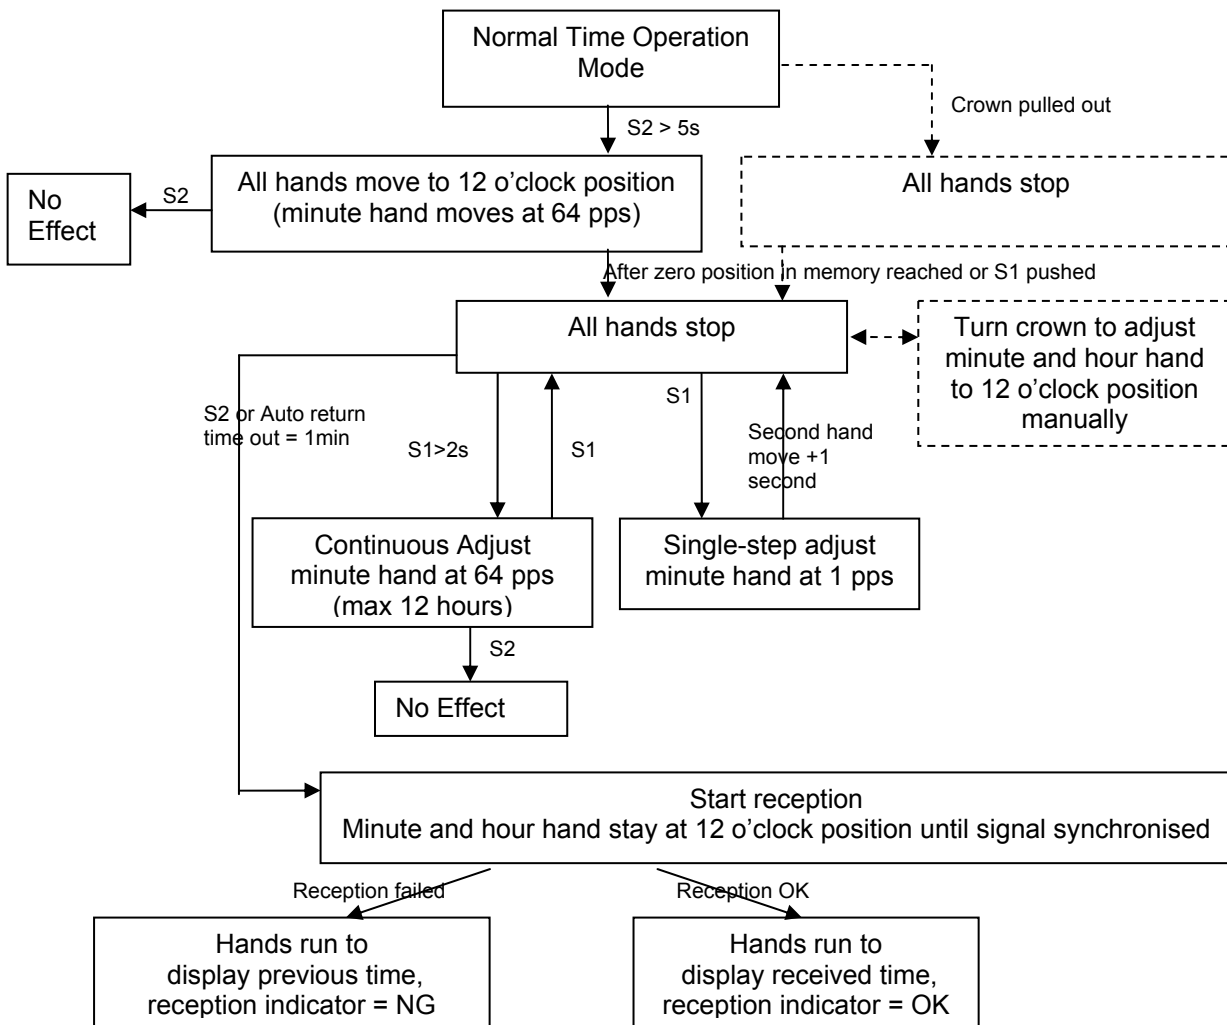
Normal Time Operation Mode

Crown pulled out

S2 > 5s

No Effect

S2

All hands move to 12 o'clock position (minute hand moves at 64 pps)

All hands stop

After zero position in memory reached or S1 pushed

All hands stop

Turn crown to adjust minute and hour hand to 12 o'clock position manually

S2 or Auto return time out = 1min

S1>2s

S1

S1

Second hand move +1 second

Continuous Adjust minute hand at 64 pps (max 12 hours)

Single-step adjust minute hand at 1 pps

S2

No Effect

Start reception
Minute and hour hand stay at 12 o'clock position until signal synchronised

Reception failed

Reception OK

Hands run to display previous time, reception indicator = NG

Hands run to display received time, reception indicator = OK